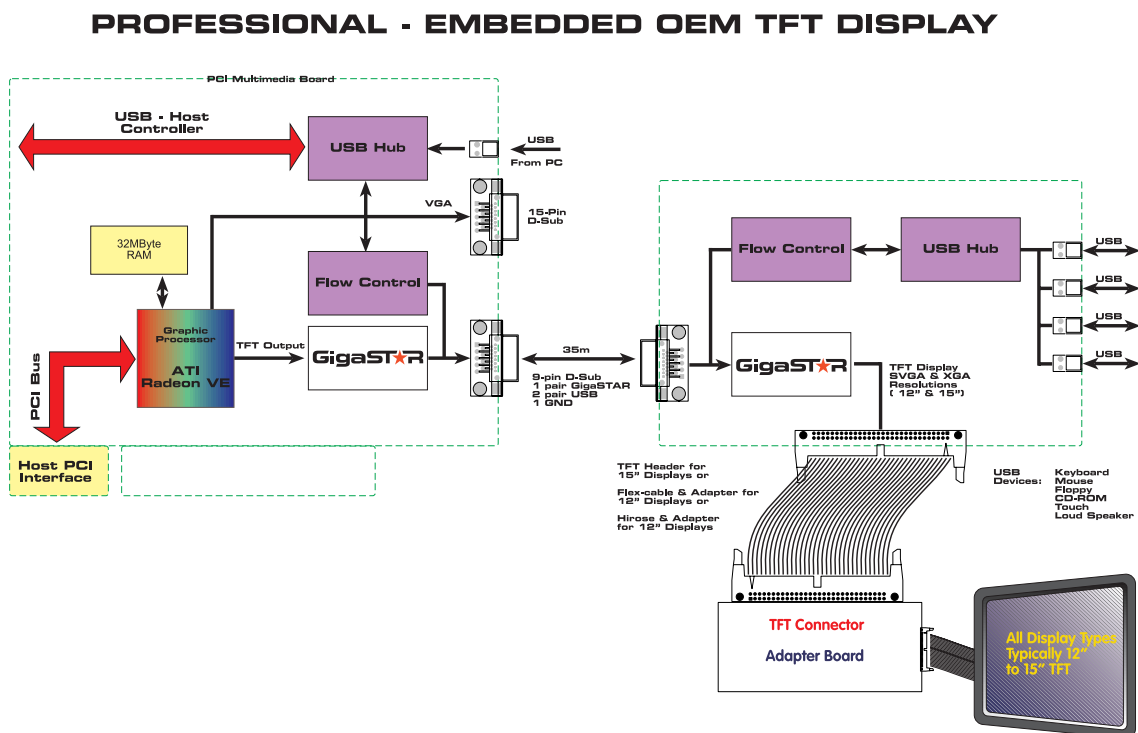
PROFESSIONAL - EMBEDDED OEM TFT DISPLAY

PCI Multimedia Board

USB - Host Controller

USB Hub

USB

From PC

VGA

15-Pin D-Sub

32MByte RAM

Flow Control

Graphic Processor

ATI Radeon VE

TFT Output

GigaSTAR

PCI Bus

Host PCI Interface

35m

9-pin D-Sub
1 pair GigaSTAR
2 pair USB
1 GND

Flow Control

USB Hub

USB

USB

USB

USB

GigaSTAR

TFT Display
SVGA & XGA
Resolutions
( 12" & 15")

TFT Header for 15" Displays or

Flex-cable & Adapter for 12" Displays or

Hirose & Adapter for 12" Displays

USB Devices:

Keyboard
Mouse
Floppy
CD-ROM
Touch
Loud Speaker

TFT Connector

Adapter Board

All Display Types Typically 12" to 15" TFT